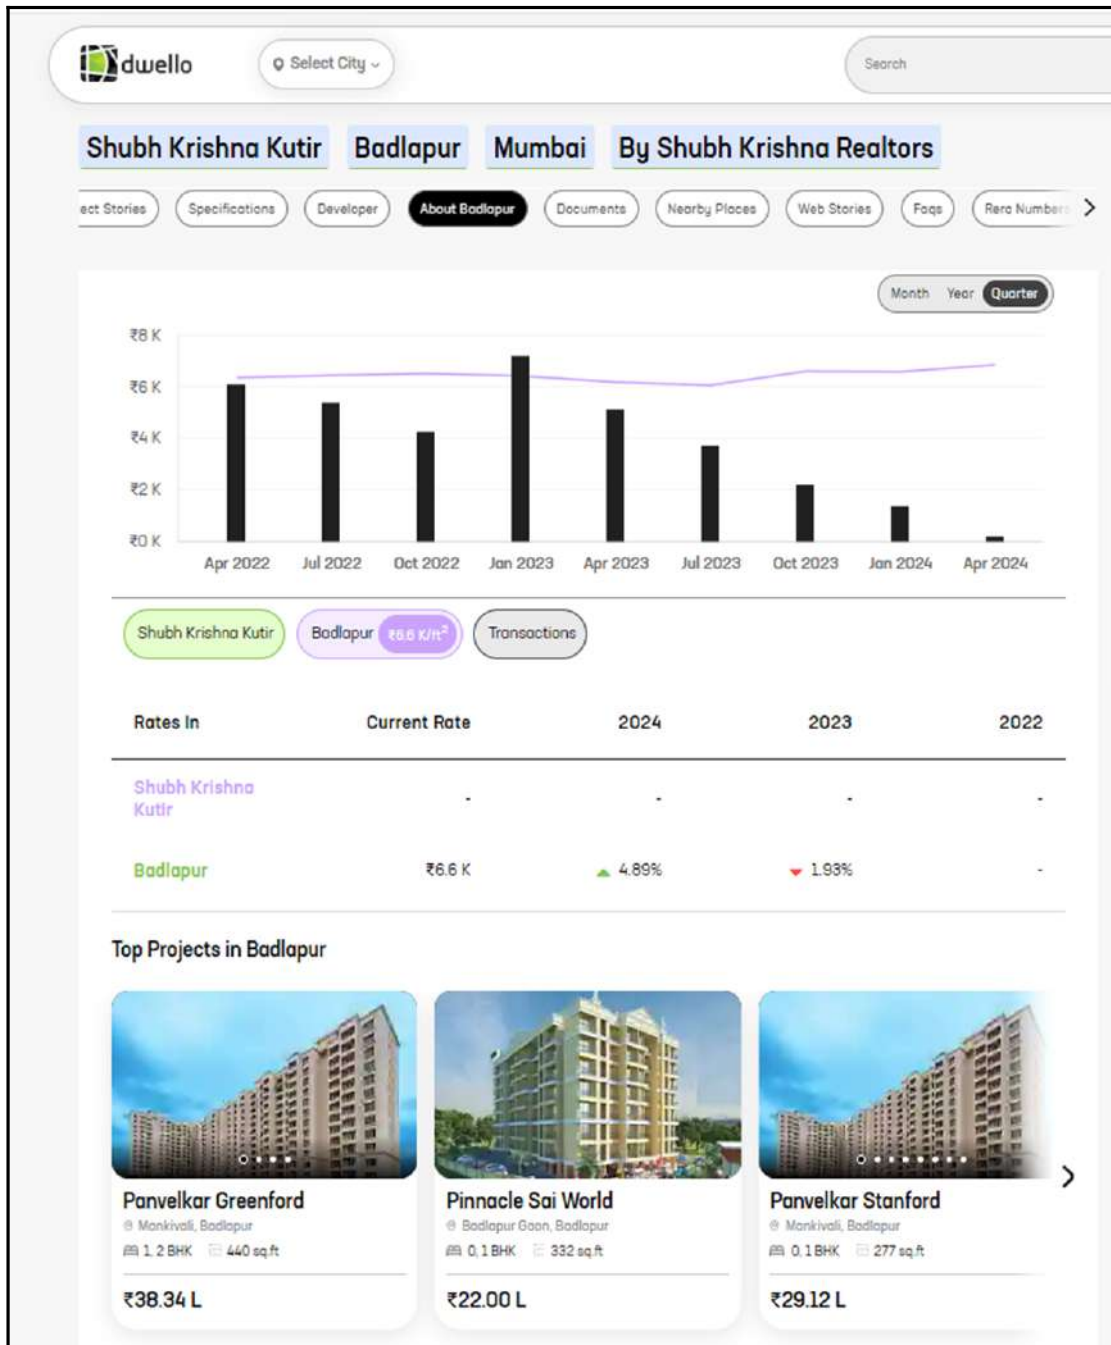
dwello

Select City

Search

Shubh Krishna Kutir Badlapur Mumbai By Shubh Krishna Realtors

ect Stories Specifications Developer About Badlapur Documents Nearby Places Web Stories Faqs Rera Numbers

Month Year Quarter

₹8 K
₹6 K
₹4 K
₹2 K
₹0 K

Apr 2022 Jul 2022 Oct 2022 Jan 2023 Apr 2023 Jul 2023 Oct 2023 Jan 2024 Apr 2024

Shubh Krishna Kutir Badlapur ₹6.6 K/ft² Transactions

| Rates In | Current Rate | 2024 | 2023 | 2022 |
|---|---|---|---|---|
| Shubh Krishna Kutir | - | - | - | - |
| Badlapur | ₹6.6 K | 4.89% | 1.93% | - |

Top Projects in Badlapur

Panvelkar Greenford
Mankivali, Badlapur
1, 2 BHK 440 sq.ft
₹38.34 L

Pinnacle Sai World
Badlapur Gaon, Badlapur
0, 1 BHK 332 sq.ft
₹22.00 L

Panvelkar Stanford
Mankivali, Badlapur
0, 1 BHK 277 sq.ft
₹29.12 L